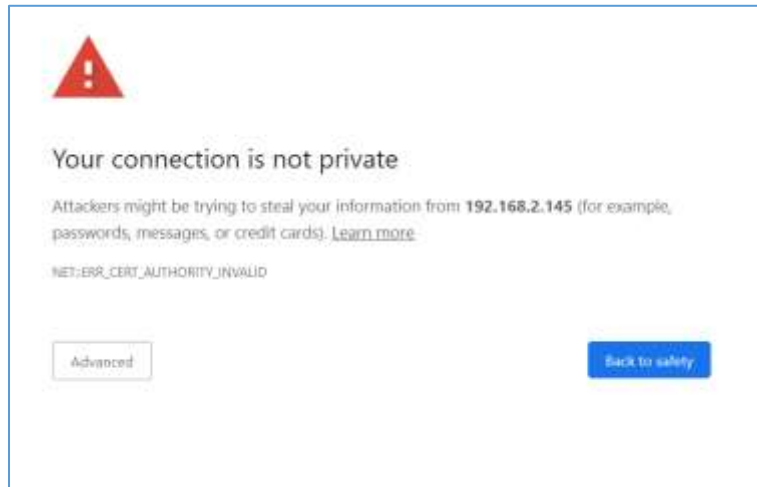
Your connection is not private

Attackers might be trying to steal your information from **192.168.2.145** (for example, passwords, messages, or credit cards). Learn more

NET::ERR_CERT_AUTHORITY_INVALID

Advanced

Back to safety